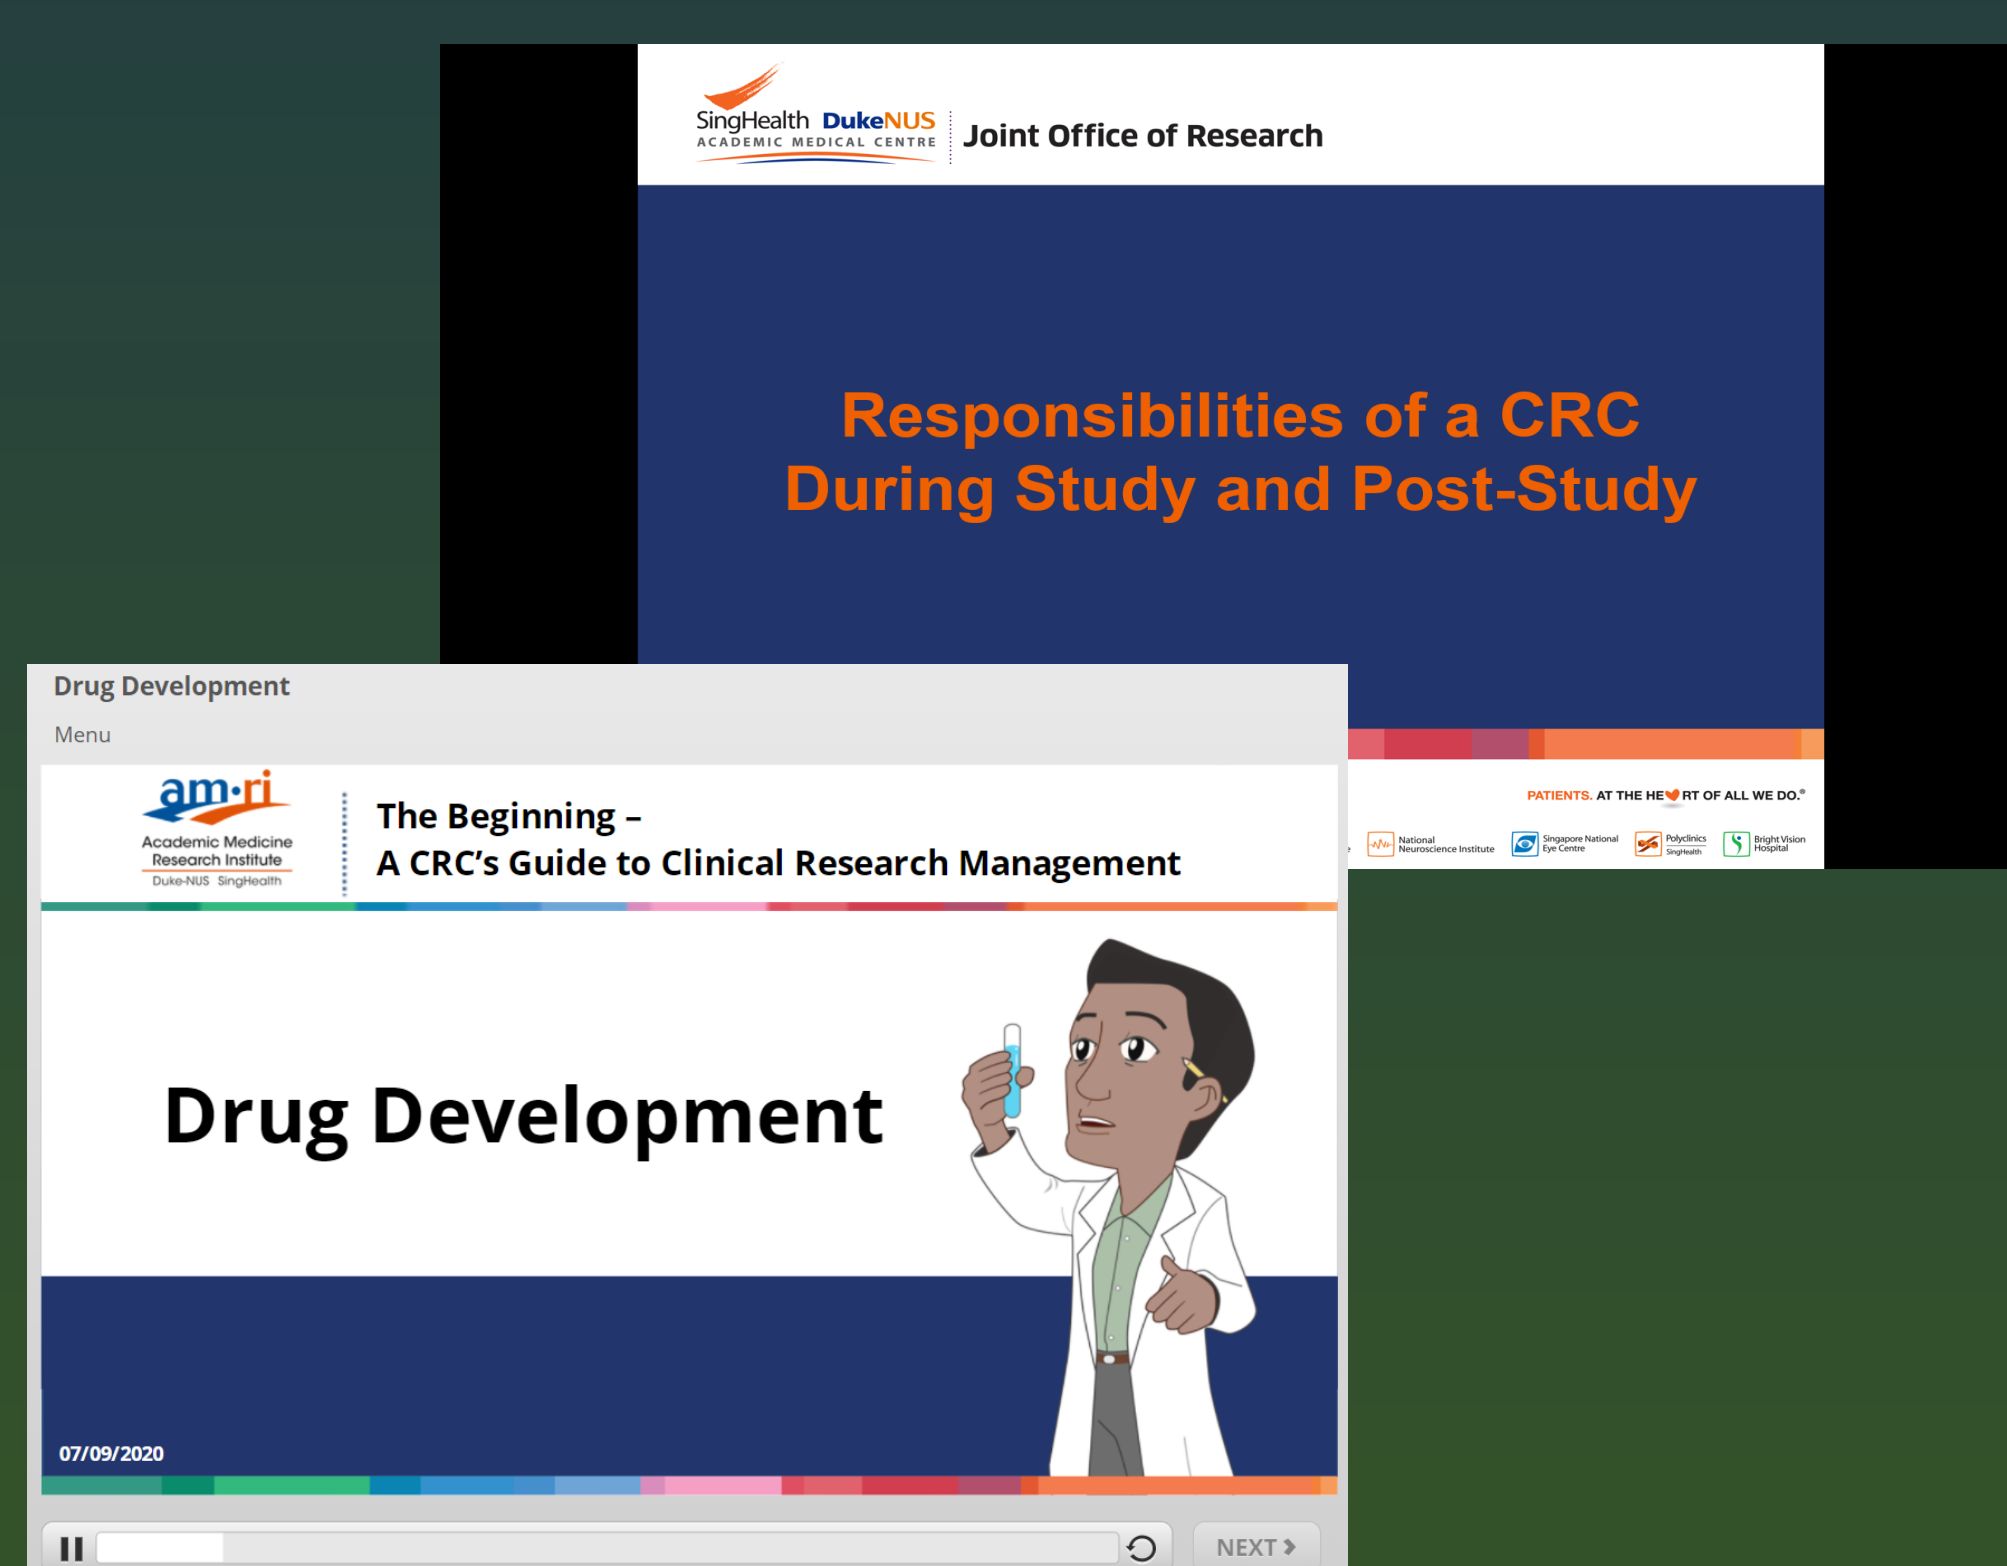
SingHealth DukeNUS
ACADEMIC MEDICAL CENTRE
Joint Office of Research

Responsibilities of a CRC During Study and Post-Study

PATIENTS. AT THE HE♥RT OF ALL WE DO.®

National Neuroscience Institute
Singapore National Eye Centre
Polyclinics SingHealth
Bright Vision Hospital

Drug Development

Menu

am·ri
Academic Medicine Research Institute
Duke-NUS SingHealth

The Beginning –
A CRC's Guide to Clinical Research Management

Drug Development

07/09/2020

NEXT